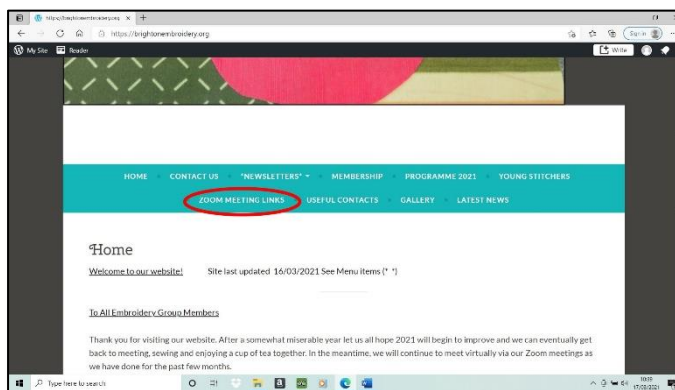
https://brightonembroidery.org ×   +

https://brightonembroidery.org

Sync

My Site   Reader

Write

HOME   CONTACT US   *NEWSLETTERS* ▾   MEMBERSHIP   PROGRAMME 2021   YOUNG STITCHERS

ZOOM MEETING LINKS   USEFUL CONTACTS   GALLERY   LATEST NEWS

Home

Welcome to our website!   Site last updated 16/03/2021 See Menu items (* *)

To All Embroidery Group Members

Thank you for visiting our website. After a somewhat miserable year let us all hope 2021 will begin to improve and we can eventually get back to meeting, sewing and enjoying a cup of tea together. In the meantime, we will continue to meet virtually via our Zoom meetings as we have done for the past few months.

Type here to search

10:33
17/03/2021